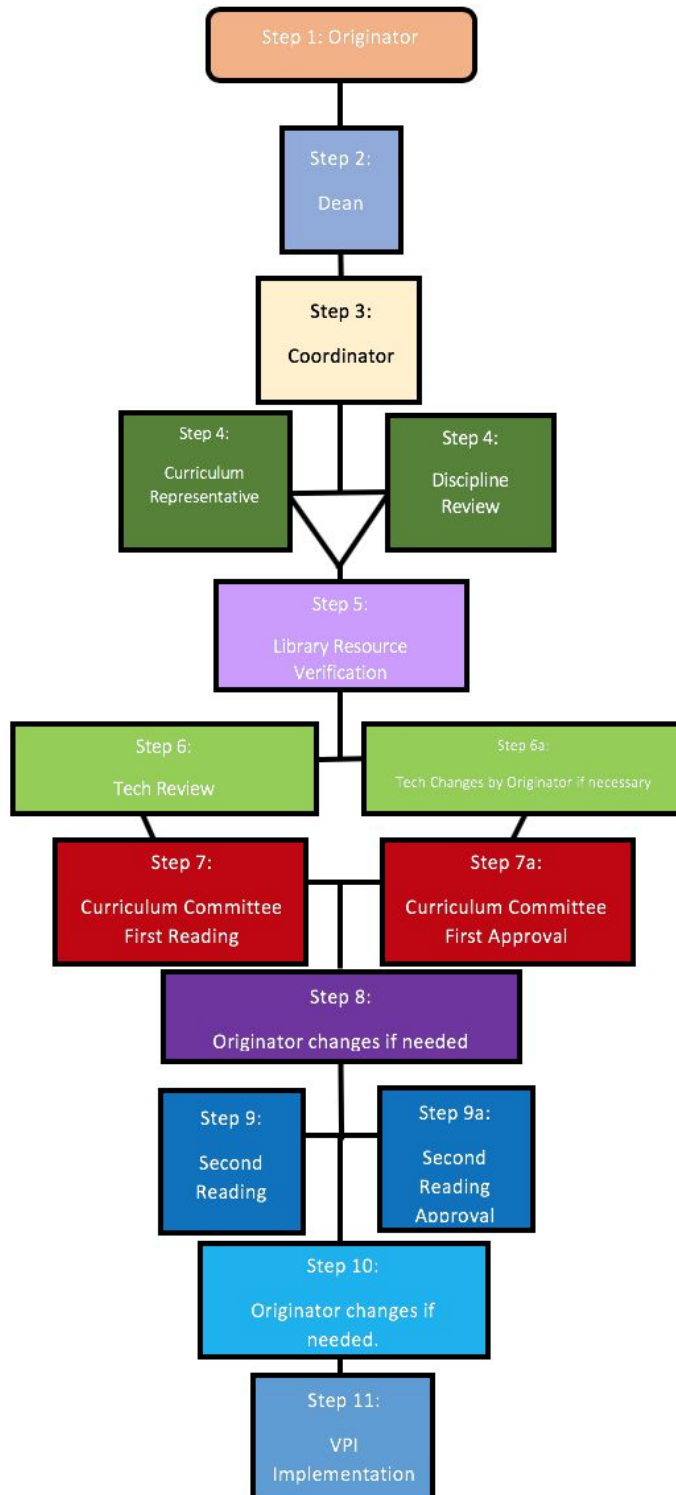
Step 1: Originator

Step 2:
Dean

Step 3:
Coordinator

Step 4:
Curriculum Representative

Step 4:
Discipline Review

Step 5:
Library Resource Verification

Step 6:
Tech Review

Step 6a:
Tech Changes by Originator if necessary

Step 7:
Curriculum Committee First Reading

Step 7a:
Curriculum Committee First Approval

Step 8:
Originator changes if needed

Step 9:
Second Reading

Step 9a:
Second Reading Approval

Step 10:
Originator changes if needed.

Step 11:
VPI Implementation